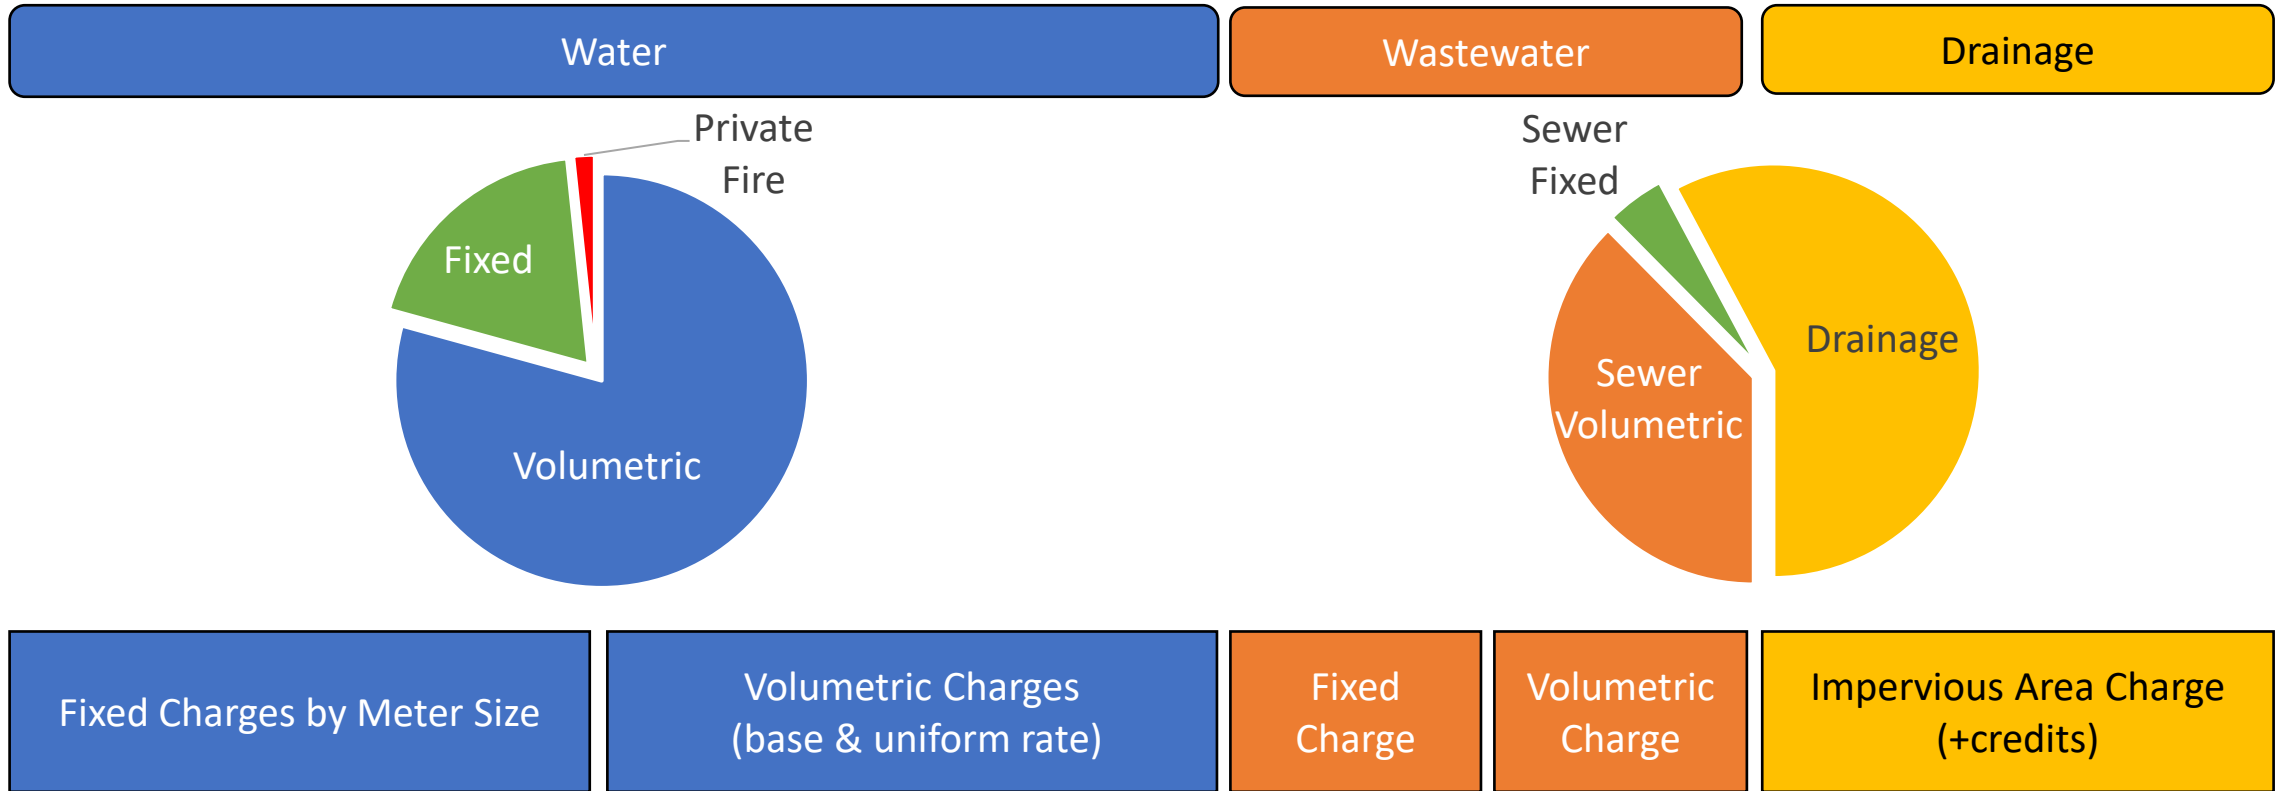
Water

Wastewater

Drainage

Private Fire

Fixed

Volumetric

Sewer Fixed

Drainage

Sewer Volumetric

Fixed Charges by Meter Size

Volumetric Charges (base & uniform rate)

Fixed Charge

Volumetric Charge

Impervious Area Charge (+credits)